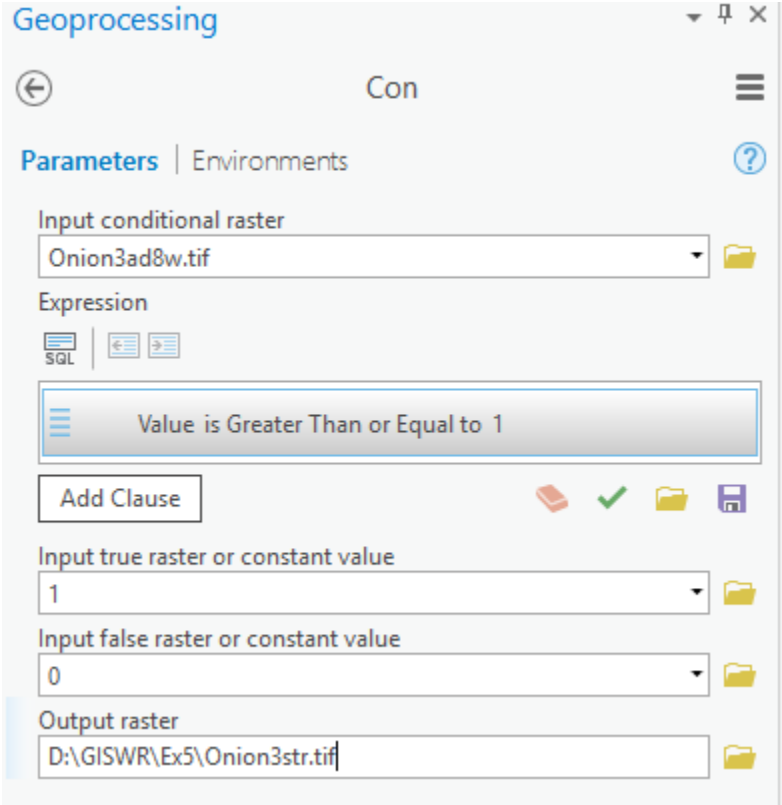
Geoprocessing

Con

Parameters | Environments

Input conditional raster

Onion3ad8w.tif

Expression

SQL

Value is Greater Than or Equal to 1

Add Clause

Input true raster or constant value

1

Input false raster or constant value

0

Output raster

D:\GISWR\Ex5\Onion3str.tif